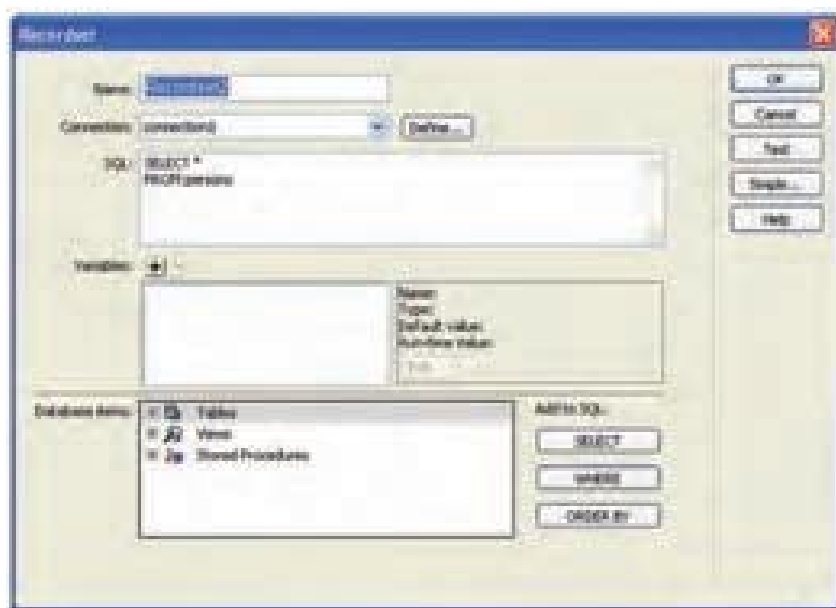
Recordset

Name: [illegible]

Connection: connection1 Define...

SQL: SELECT *
FROM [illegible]

Variables: + -

Name:
Type:
Default value:
Run-time value:
Edit...

Database items: Tables
Views
Stored Procedures

Add to SQL:
SELECT
WHERE
ORDER BY

OK
Cancel
Test
Simple...
Help